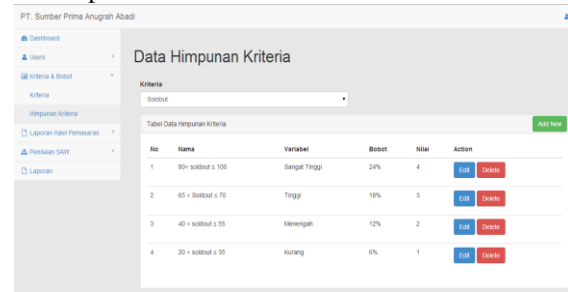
PT. Sumber Prima Anugrah Abadi

Dashboard
Users
Kriteria & Bobot
Kriteria
Himpunan Kriteria
Laporan Hasil Pemasaran
Penilaian SAW
Laporan

Data Himpunan Kriteria

Kriteria
Soldout

Tabel Data Himpunan Kriteria

Add New

| No | Nama | Variabel | Bobot | Nilai | Action |
|---|---|---|---|---|---|
| 1 | 80< soldout ≤ 100 | Sangat Tinggi | 24% | 4 | Edit Delete |
| 2 | 65 < Soldout ≤ 70 | Tinggi | 18% | 3 | Edit Delete |
| 3 | 40 < soldout ≤ 55 | Menengah | 12% | 2 | Edit Delete |
| 4 | 20 < soldout ≤ 35 | Kurang | 6% | 1 | Edit Delete |